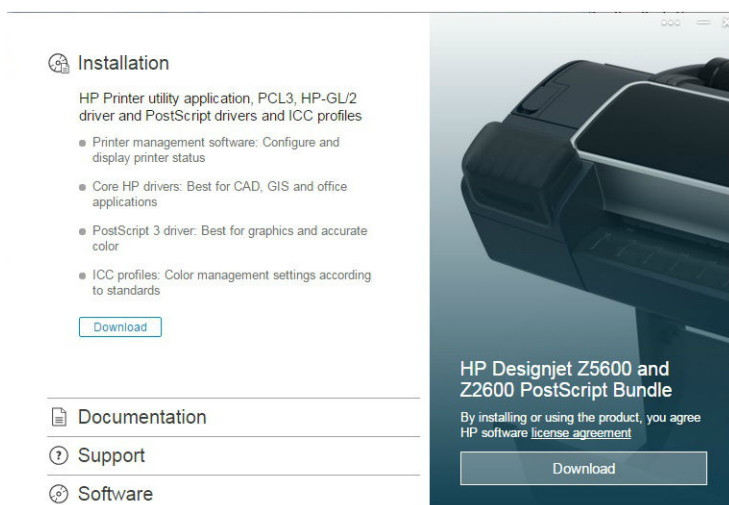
Installation

HP Printer utility application, PCL3, HP-GL/2 driver and PostScript drivers and ICC profiles

- Printer management software: Configure and display printer status
- Core HP drivers: Best for CAD, GIS and office applications
- PostScript 3 driver: Best for graphics and accurate color
- ICC profiles: Color management settings according to standards

Download

Documentation

Support

Software

HP Designjet Z5600 and Z2600 PostScript Bundle

By installing or using the product, you agree HP software license agreement

Download